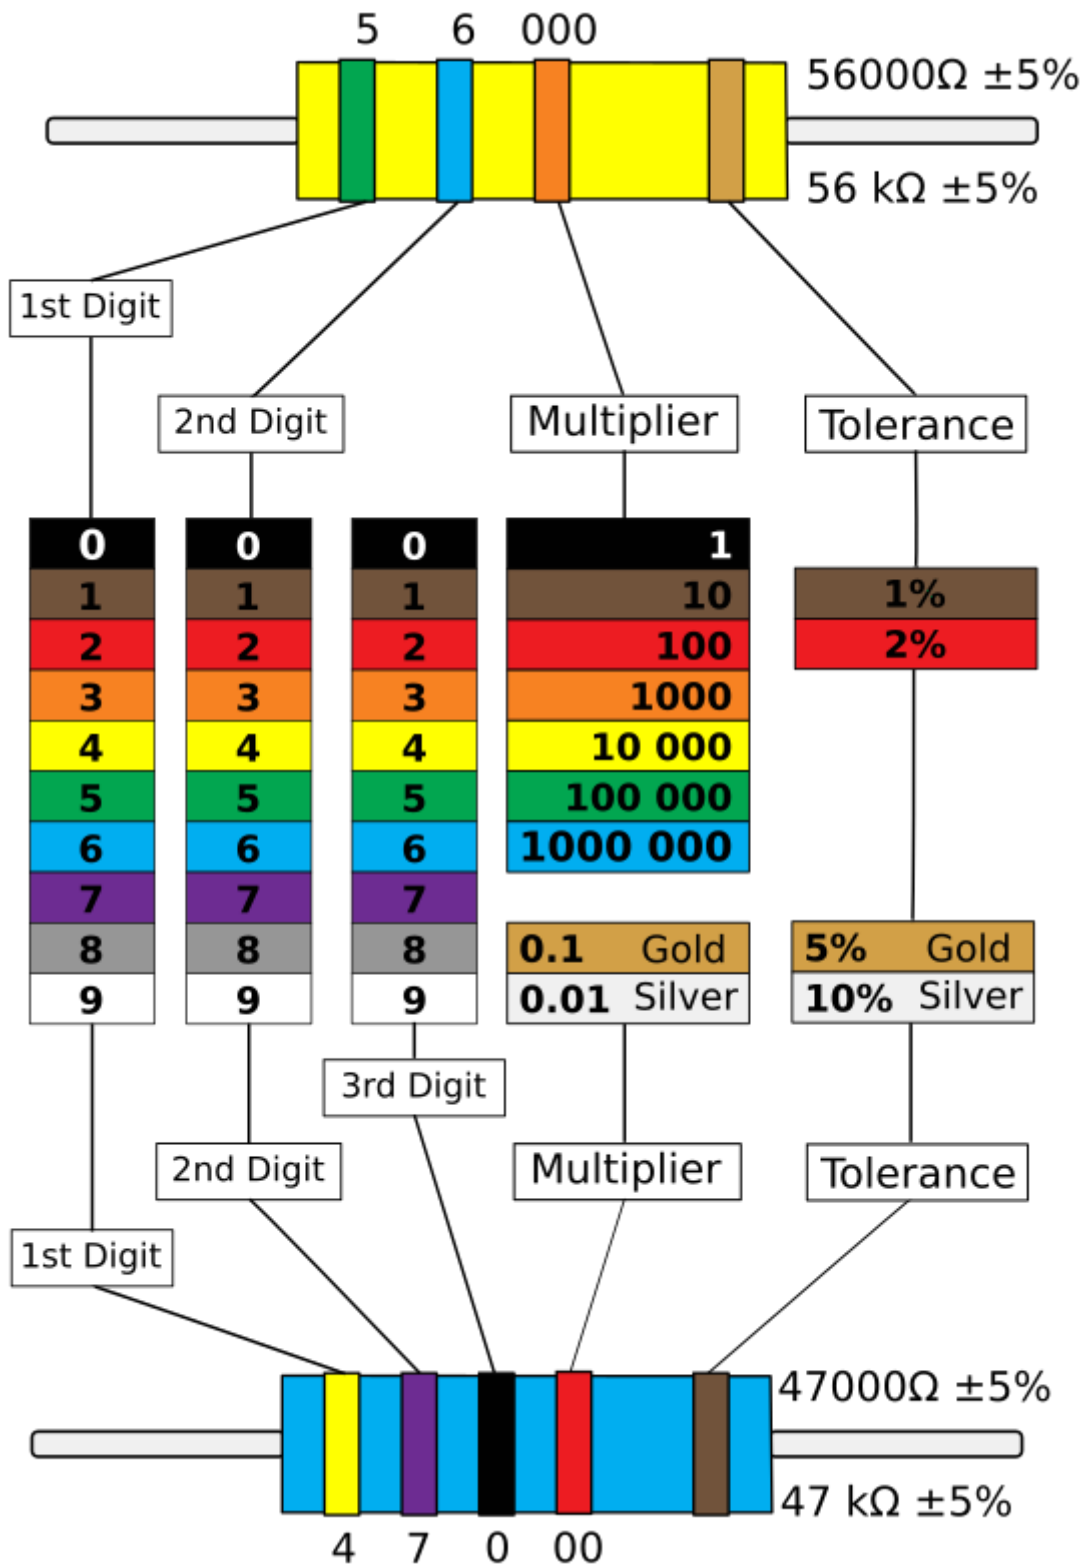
5 6 000

56000Ω ±5%

56 kΩ ±5%

1st Digit

2nd Digit

Multiplier

Tolerance

| 0 |
|---|
| 1 |
| 2 |
| 3 |
| 4 |
| 5 |
| 6 |
| 7 |
| 8 |
| 9 |

| 0 |
|---|
| 1 |
| 2 |
| 3 |
| 4 |
| 5 |
| 6 |
| 7 |
| 8 |
| 9 |

| 0 |
|---|
| 1 |
| 2 |
| 3 |
| 4 |
| 5 |
| 6 |
| 7 |
| 8 |
| 9 |

| 1 |
|---|
| 10 |
| 100 |
| 1000 |
| 10 000 |
| 100 000 |
| 1000 000 |

| 1% |
|---|
| 2% |

| 0.1 | Gold |
|---|---|
| 0.01 | Silver |

| 5% | Gold |
|---|---|
| 10% | Silver |

3rd Digit

2nd Digit

Multiplier

Tolerance

1st Digit

47000Ω ±5%

47 kΩ ±5%

4 7 0 00